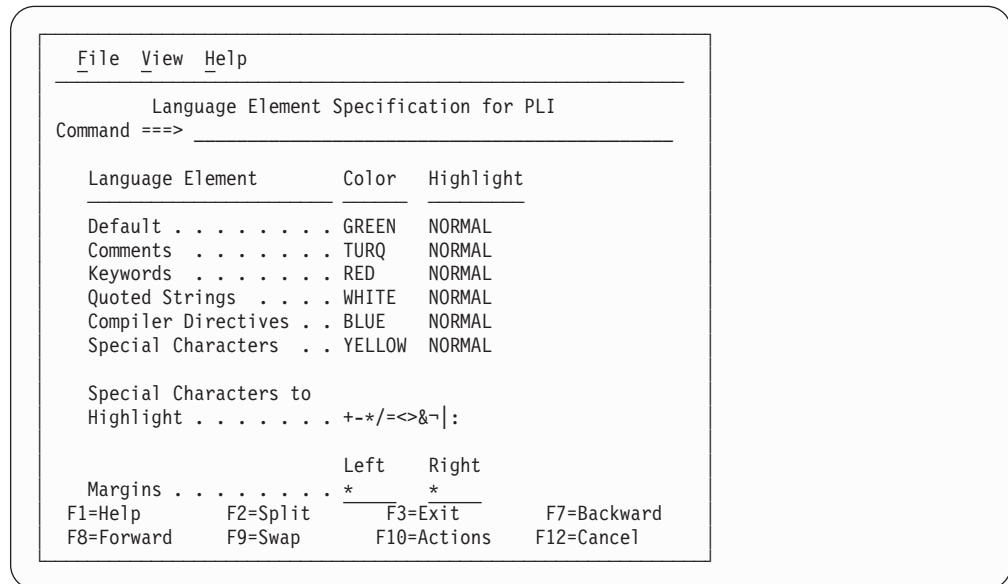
File View Help

Language Element Specification for PLI
Command ===> 

| Language Element | Color | Highlight |
|---|---|---|
| Default . . . . . . . . . | GREEN | NORMAL |
| Comments . . . . . . . . | TURQ | NORMAL |
| Keywords . . . . . . . . | RED | NORMAL |
| Quoted Strings . . . . . | WHITE | NORMAL |
| Compiler Directives . . | BLUE | NORMAL |
| Special Characters . . | YELLOW | NORMAL |

Special Characters to
Highlight . . . . . . . . +-*/=<>&¬|:

Left Right
Margins . . . . . . . . . * *
F1=Help F2=Split F3=Exit F7=Backward
F8=Forward F9=Swap F10=Actions F12=Cancel